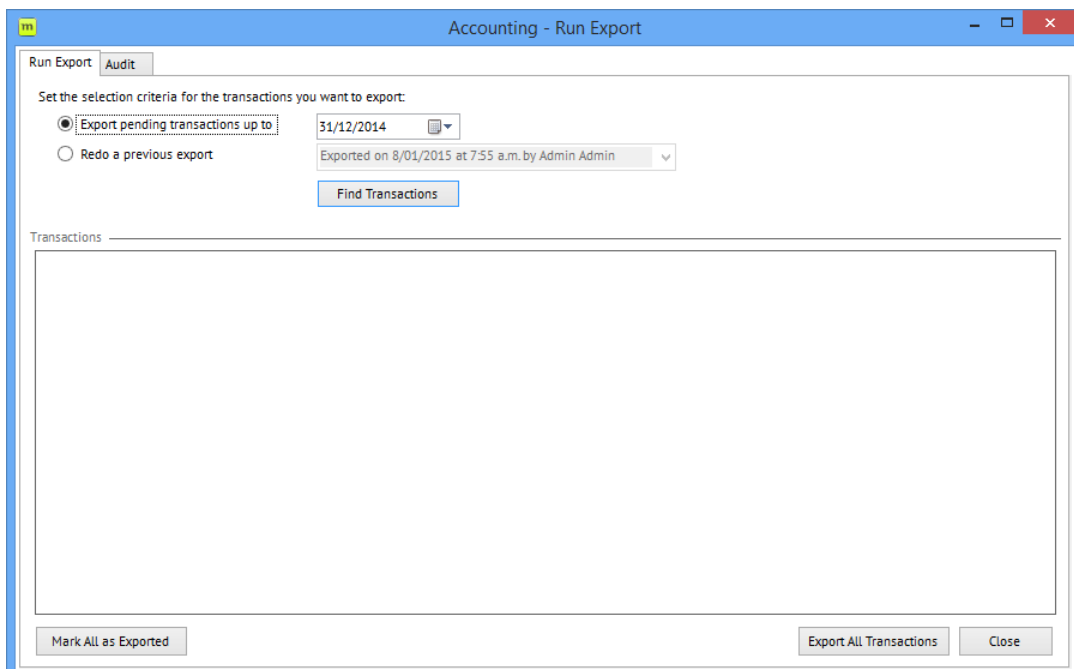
m

Accounting - Run Export

Run Export | Audit

Set the selection criteria for the transactions you want to export:

Export pending transactions up to

31/12/2014

Redo a previous export

Exported on 8/01/2015 at 7:55 a.m. by Admin Admin

Find Transactions

Transactions

Mark All as Exported

Export All Transactions

Close